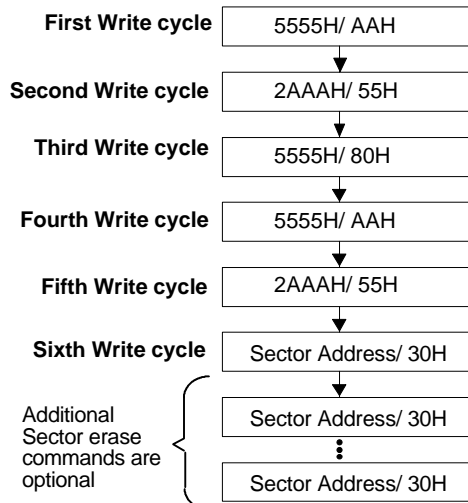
First Write cycle
5555H/ AAH

Second Write cycle
2AAAH/ 55H

Third Write cycle
5555H/ 80H

Fourth Write cycle
5555H/ AAH

Fifth Write cycle
2AAAH/ 55H

Sixth Write cycle
Sector Address/ 30H

Additional Sector erase commands are optional

Sector Address/ 30H

Sector Address/ 30H